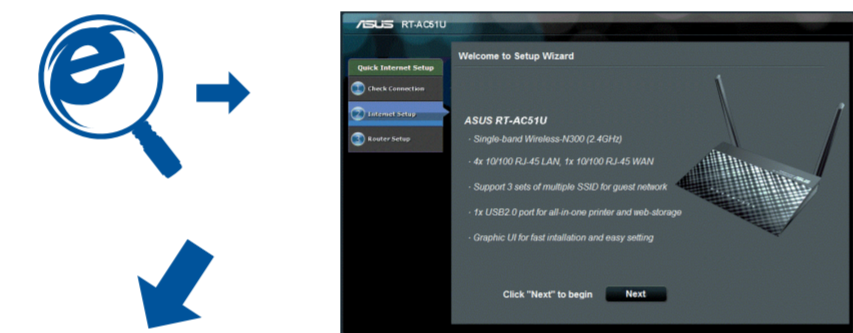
ASUS RT-AC51U

Quick Internet Setup

Check Connection

Internet Setup

Router Setup

Welcome to Setup Wizard

ASUS RT-AC51U

- Single-band Wireless-N300 (2.4GHz)

- 4x 10/100 RJ-45 LAN, 1x 10/100 RJ-45 WAN

- Support 3 sets of multiple SSID for guest network

- 1x USB2.0 port for all-in-one printer and web-storage

- Graphic UI for fast installation and easy setting

Click "Next" to begin

Next